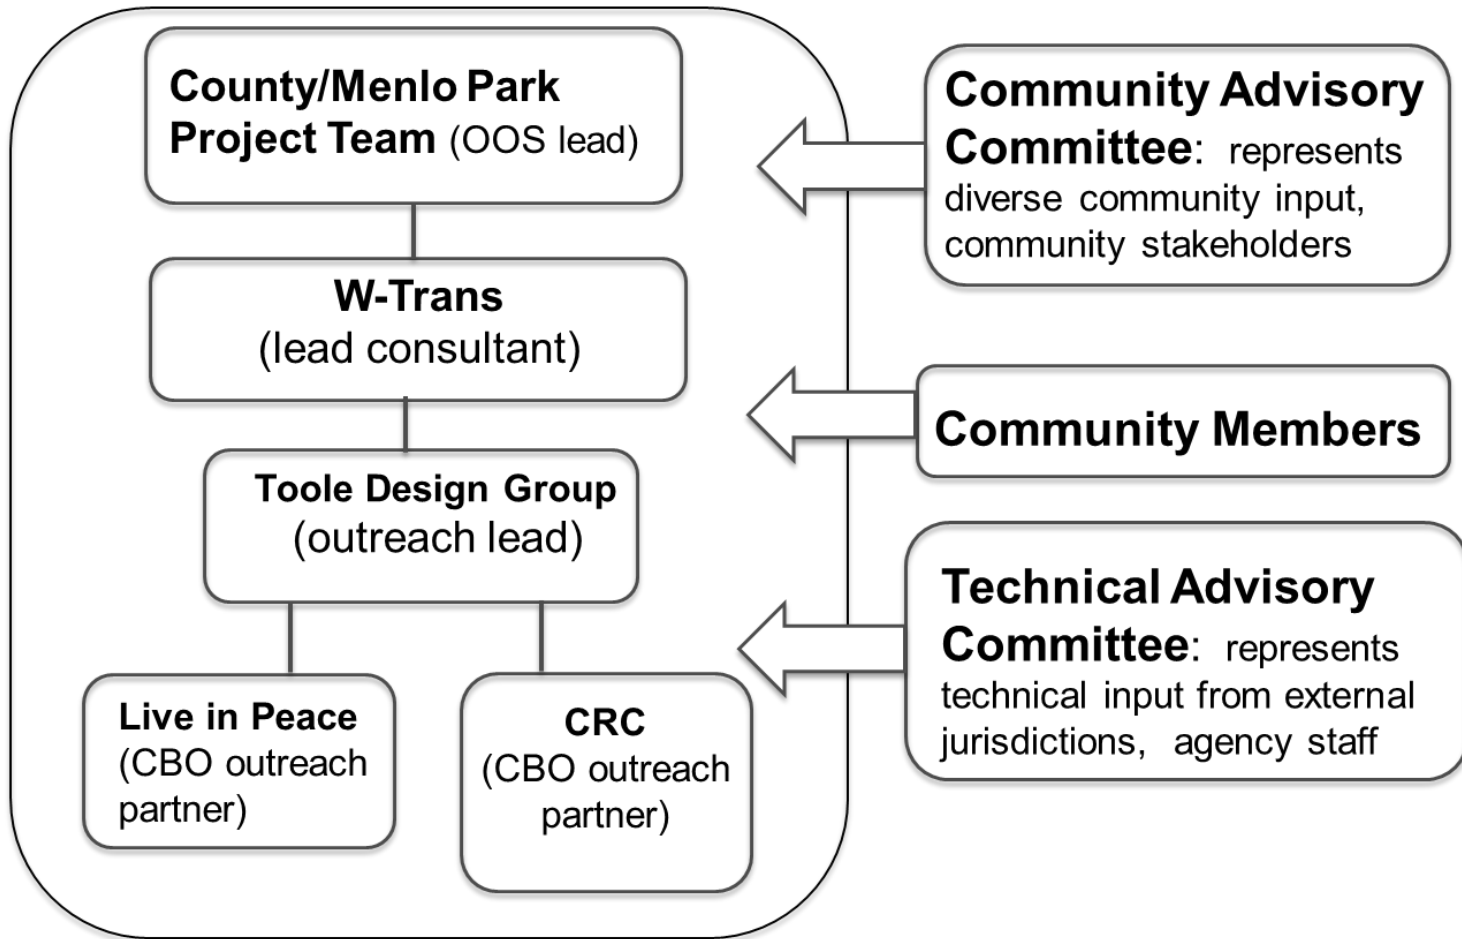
County/Menlo Park Project Team (OOS lead)

W-Trans (lead consultant)

Toole Design Group (outreach lead)

Live in Peace (CBO outreach partner)

CRC (CBO outreach partner)

Community Advisory Committee: represents diverse community input, community stakeholders

Community Members

Technical Advisory Committee: represents technical input from external jurisdictions, agency staff